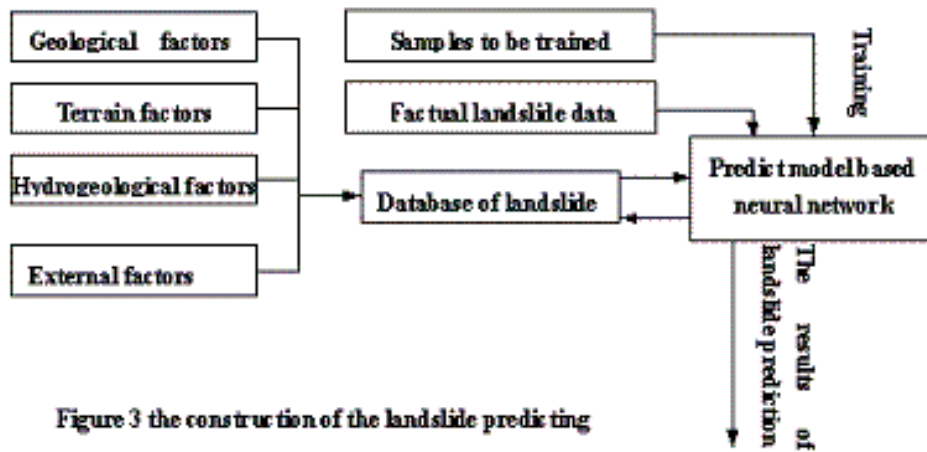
Geological factors

Terrain factors

Hydrogeological factors

External factors

Samples to be trained

Training

Factual landslide data

Database of landslide

Predict model based neural network

The results of landslide prediction

Figure 3 the construction of the landslide predicting